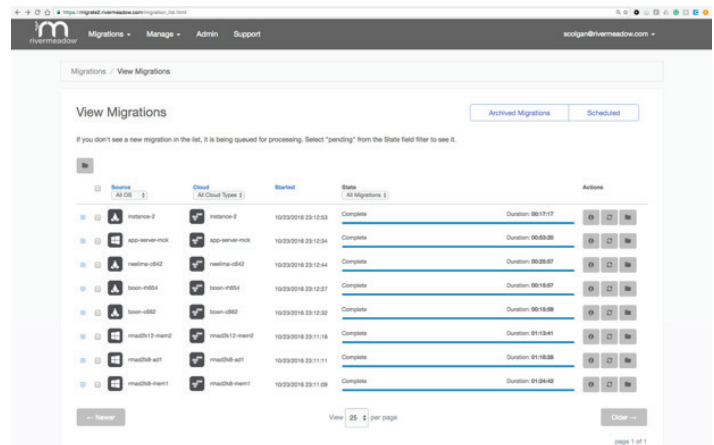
https://migrate2.rivermeadow.com/migration_list.html

rivermeadow Migrations Manage Admin Support scolgan@rivermeadow.com

Migrations / View Migrations

View Migrations

Archived Migrations Scheduled

If you don't see a new migration in the list, it is being queued for processing. Select "pending" from the State field filter to see it.

| Source All OS | Cloud All Cloud Types | Started | State All Migrations | | Actions |
|---|---|---|---|---|---|
| instance-2 | instance-2 | 10/23/2016 23:12:53 | Complete | Duration: 00:17:17 | |
| app-server-mck | app-server-mck | 10/23/2016 23:12:34 | Complete | Duration: 00:53:20 | |
| neelima-c642 | neelima-c642 | 10/23/2016 23:12:44 | Complete | Duration: 00:25:57 | |
| boon-rh654 | boon-rh654 | 10/23/2016 23:12:27 | Complete | Duration: 00:18:57 | |
| boon-c682 | boon-c682 | 10/23/2016 23:12:32 | Complete | Duration: 00:15:58 | |
| rmad2k12-mem2 | rmad2k12-mem2 | 10/23/2016 23:11:16 | Complete | Duration: 01:13:41 | |
| rmad2k8-ad1 | rmad2k8-ad1 | 10/23/2016 23:11:11 | Complete | Duration: 01:18:28 | |
| rmad2k8-mem1 | rmad2k8-mem1 | 10/23/2016 23:11:09 | Complete | Duration: 01:24:42 | |

← Newer View 25 per page Older →

page 1 of 1